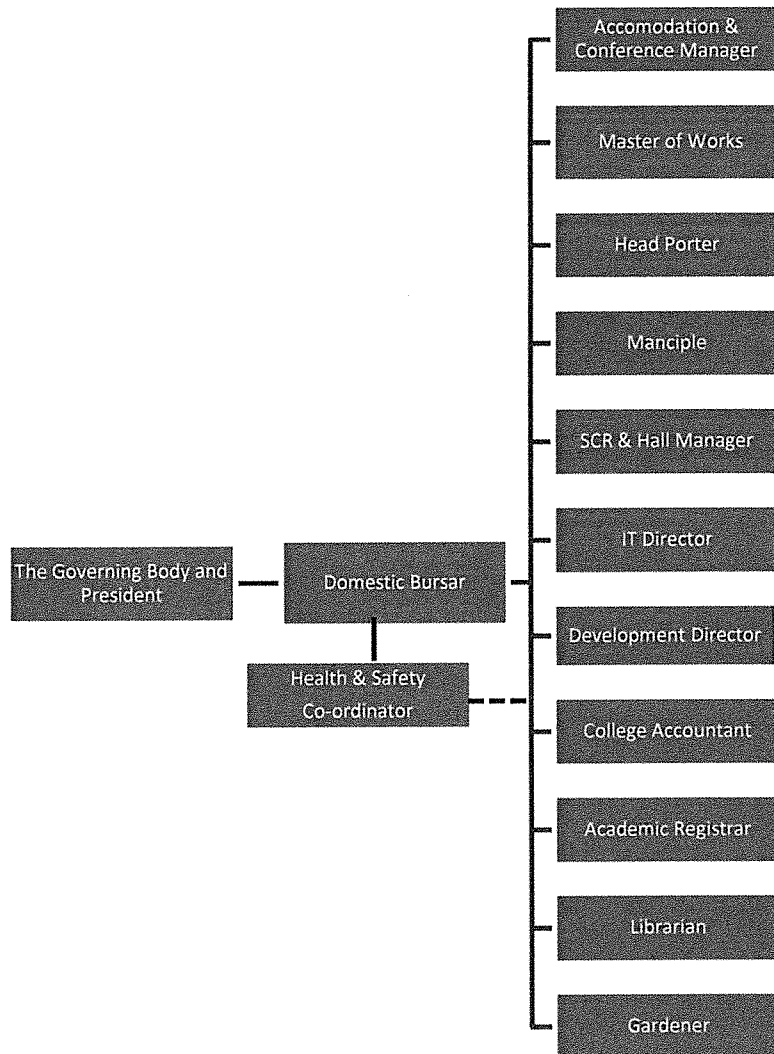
The Governing Body and President

Domestic Bursar

Health & Safety Co-ordinator

Accomodation & Conference Manager

Master of Works

Head Porter

Manciple

SCR & Hall Manager

IT Director

Development Director

College Accountant

Academic Registrar

Librarian

Gardener